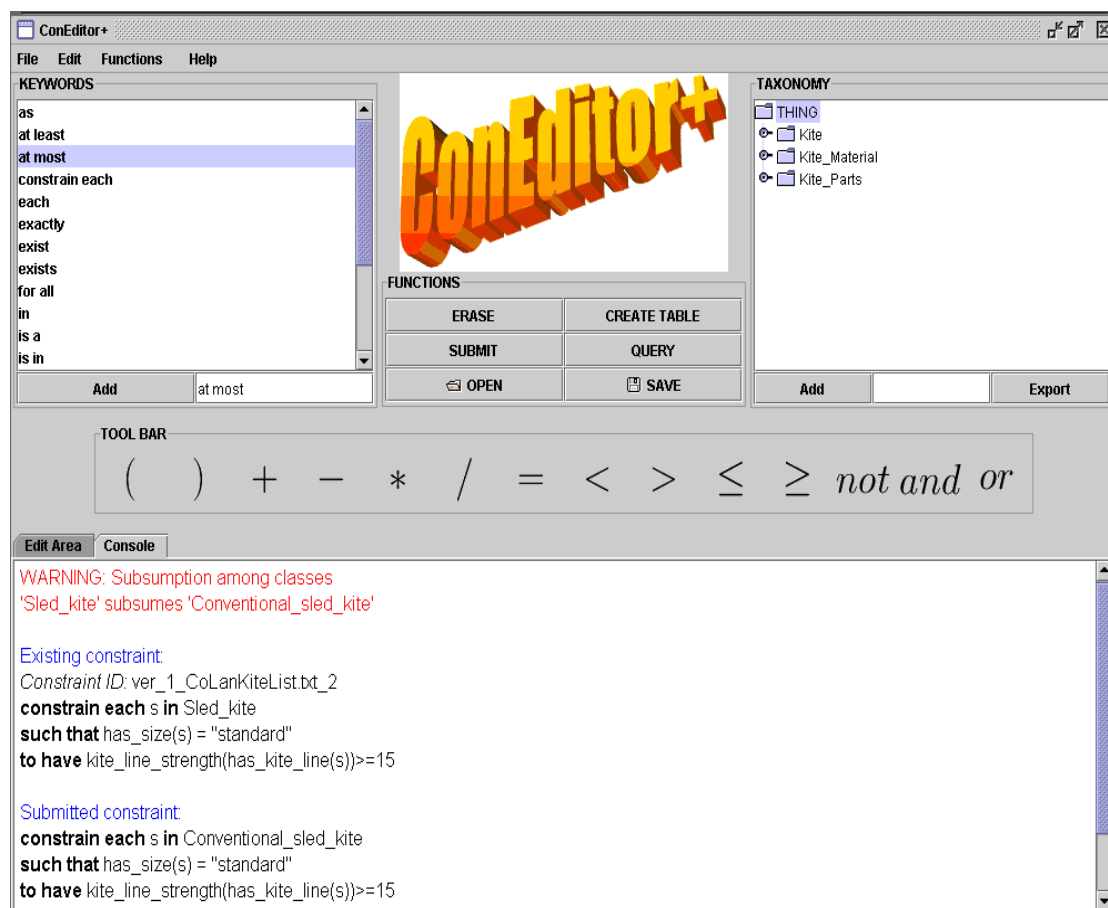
ConEditor+

File Edit Functions Help

KEYWORDS

as
at least
at most
constrain each
each
exactly
exist
exists
for all
in
is a
is in

Add
at most

ConEditor+

FUNCTIONS

ERASE
CREATE TABLE
SUBMIT
QUERY
OPEN
SAVE

TAXONOMY

THING
Kite
Kite_Material
Kite_Parts

Add
Export

TOOL BAR

( ) + − * / = < > $\leq$ $\geq$ not and or

Edit Area
Console

WARNING: Subsumption among classes
'Sled_kite' subsumes 'Conventional_sled_kite'

Existing constraint:
Constraint ID: ver_1_CoLanKiteList.txt_2
constrain each s in Sled_kite
such that has_size(s) = "standard"
to have kite_line_strength(has_kite_line(s))>=15

Submitted constraint:
constrain each s in Conventional_sled_kite
such that has_size(s) = "standard"
to have kite_line_strength(has_kite_line(s))>=15